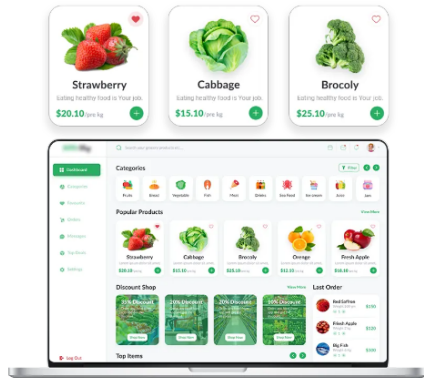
Strawberry
Eating healthy food is Your job.
$20.10 /pre kg

Cabbage
Eating healthy food is Your job.
$15.10 /pre kg

Brocoly
Eating healthy food is Your job.
$25.10 /pre kg

Dashboard
Categories
Statistic
Favourite
Orders
Messages
Top Deals
Settings
Log Out

Search your grocery products here
Filter

Categories
Fruits
Bread
Vegetable
Fish
Meat
Drinks
Sea Food
Ice cream
Juice
Jam

Popular Products
View More
Strawberry
$20.10
Cabbage
$15.10
Brocoly
$25.10
Orange
$15.10
Fresh Apple
$20.10

Discount Shop
View More
20% Discount
20% Discount
20% Discount
20% Discount
Shop Now
Shop Now
Shop Now
Shop Now

Last Order
Red Lettuce
$150
Fresh Apple
$150
Big Fish
$150

Top Items